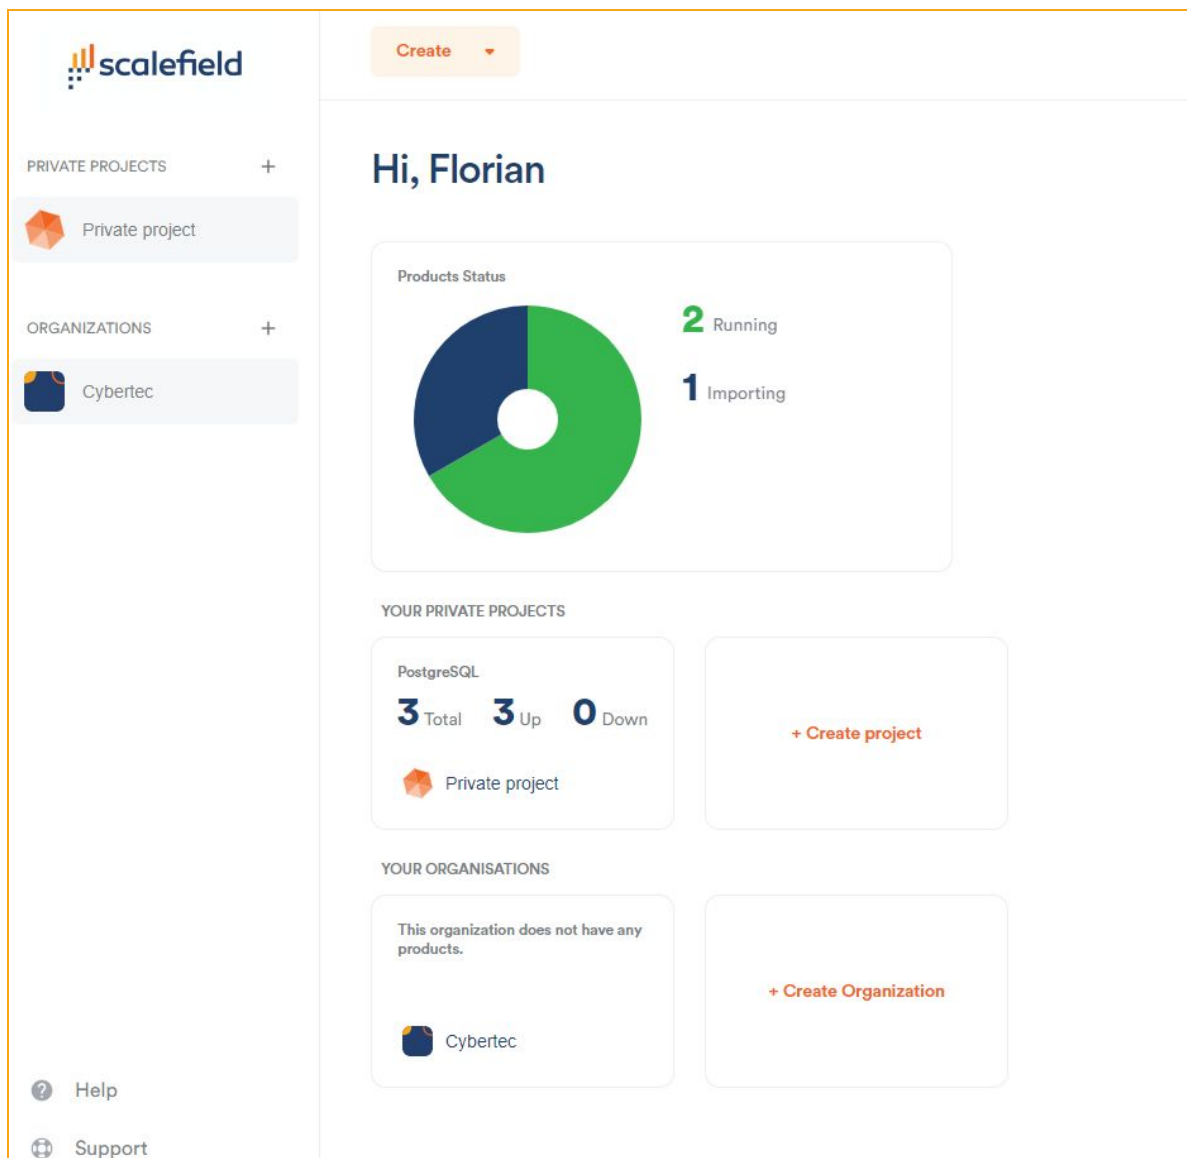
scalefield

PRIVATE PROJECTS +

Private project

ORGANIZATIONS +

Cybertec

Help

Support

Create

Hi, Florian

Products Status

2 Running

1 Importing

YOUR PRIVATE PROJECTS

PostgreSQL

3 Total 3 Up 0 Down

Private project

+ Create project

YOUR ORGANISATIONS

This organization does not have any products.

Cybertec

+ Create Organization